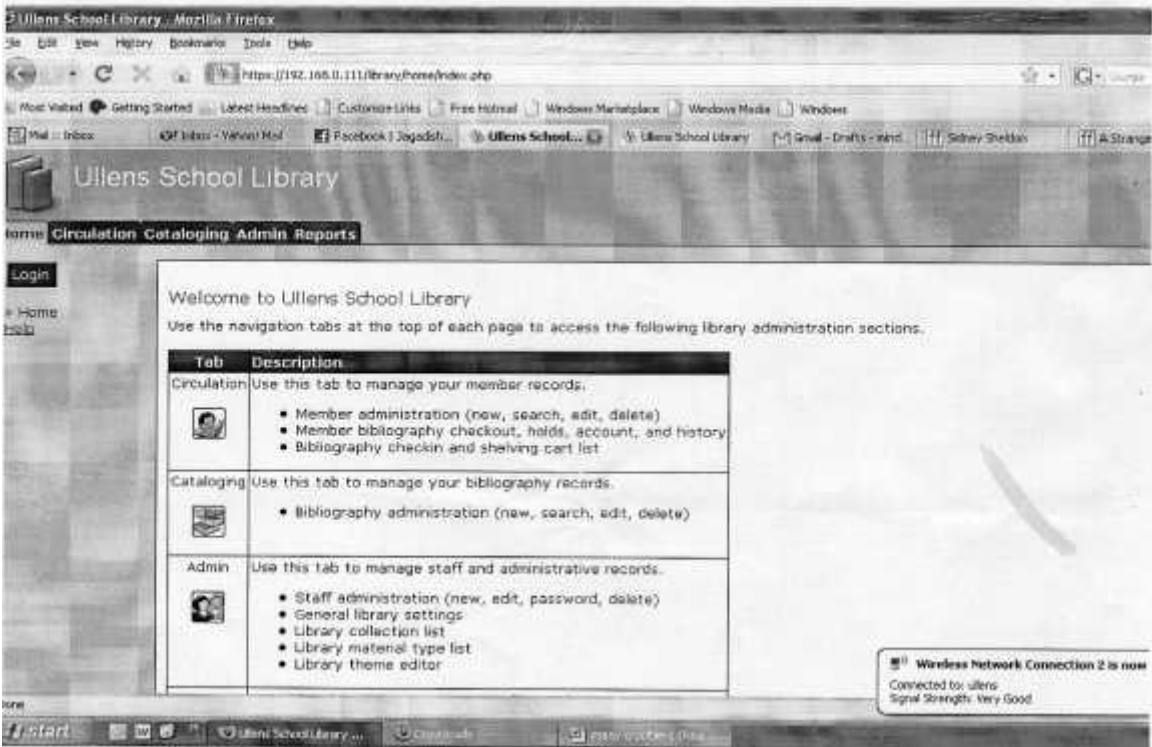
Ullens School Library - Mozilla Firefox

File Edit View History Bookmarks Tools Help

https://192.168.0.111/library/home/index.php

Most Visited Getting Started Latest Headlines Customize Links Free Hotmail Windows Marketplace Windows Media Windows

Mail :: Inbox | Inbox - Yahoo! Mail | Facebook | Jagadish... | Ullens School... | Ullens School Library | Gmail - Drafts - mind | Sidney Sheldon | A Strange

Ullens School Library

Home Circulation Cataloging Admin Reports

Login

» Home
Help

Welcome to Ullens School Library

Use the navigation tabs at the top of each page to access the following library administration sections.

| Tab | Description |
|---|---|
| Circulation | Use this tab to manage your member records. • Member administration (new, search, edit, delete) • Member bibliography checkout, holds, account, and history • Bibliography checkin and shelving cart list |
| Cataloging | Use this tab to manage your bibliography records. • Bibliography administration (new, search, edit, delete) |
| Admin | Use this tab to manage staff and administrative records. • Staff administration (new, edit, password, delete) • General library settings • Library collection list • Library material type list • Library theme editor |

Wireless Network Connection 2 is now
Connected to: ullens
Signal Strength: Very Good

Done

start | Ullens School Library ... | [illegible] | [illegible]